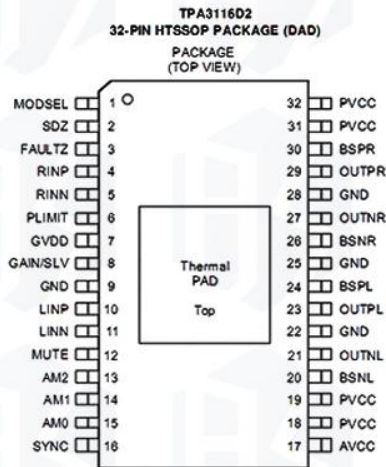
TPA3116D2
32-PIN HTSSOP PACKAGE (DAD)
PACKAGE
(TOP VIEW)

MODSEL 1
SDZ 2
FAULTZ 3
RINP 4
RINN 5
PLIMIT 6
GVDD 7
GAIN/SLV 8
GND 9
LINP 10
LINN 11
MUTE 12
AM2 13
AM1 14
AM0 15
SYNC 16

Thermal
PAD

Top

32 PVCC
31 PVCC
30 BSPR
29 OUTPR
28 GND
27 OUTNR
26 BSNR
25 GND
24 BSPL
23 OUTPL
22 GND
21 OUTNL
20 BSNL
19 PVCC
18 PVCC
17 AVCC